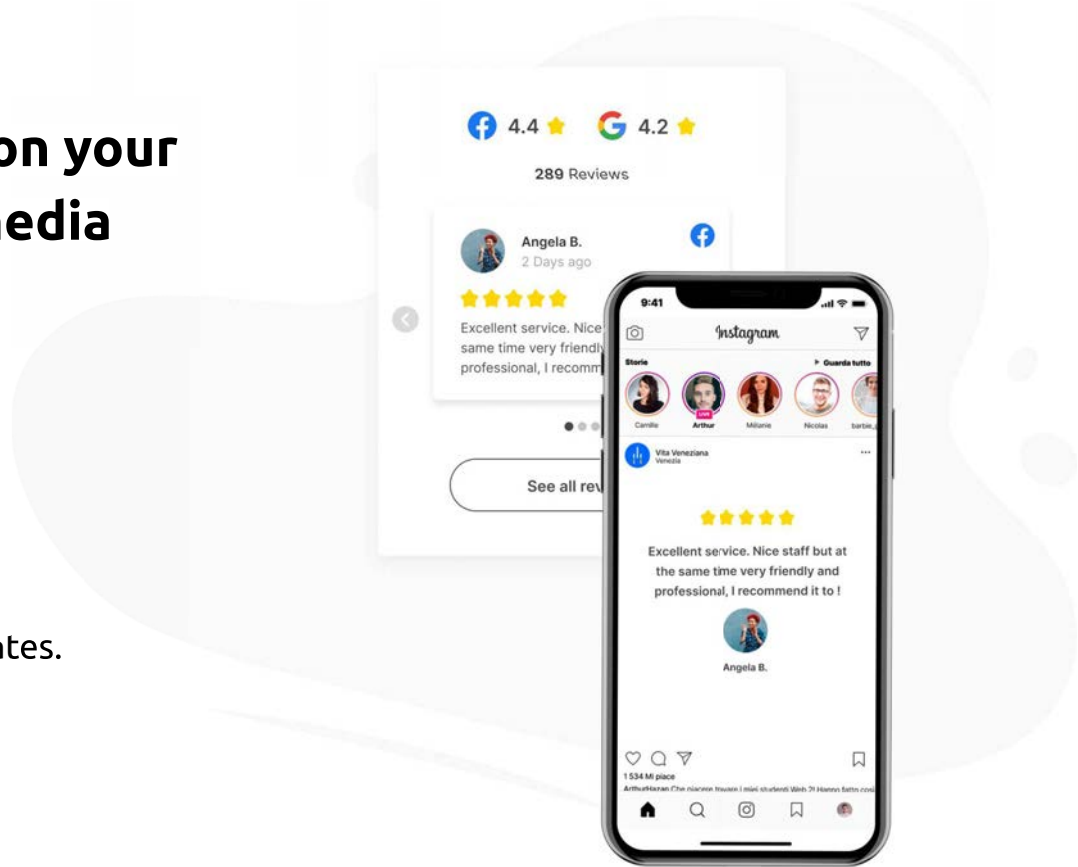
on your
nedia

ntes.

4.4 ★ 4.2 ★

289 Reviews

Angela B.
2 Days ago

★★★★★

Excellent service. Nice
same time very friendly
professional, I recomm

See all rev

9:41

Instagram

Storie
▶ Guarda tutto

Camille
LIVE
Arthur
Mélanie
Nicolas
barbie_

Vita Veneziana
Venezia

★★★★★

Excellent service. Nice staff but at the same time very friendly and professional, I recommend it to !

Angela B.

1 534 Mi piace
ArthurHazan Che piacere trovare i miei studenti Web 2! Hanno fatto così